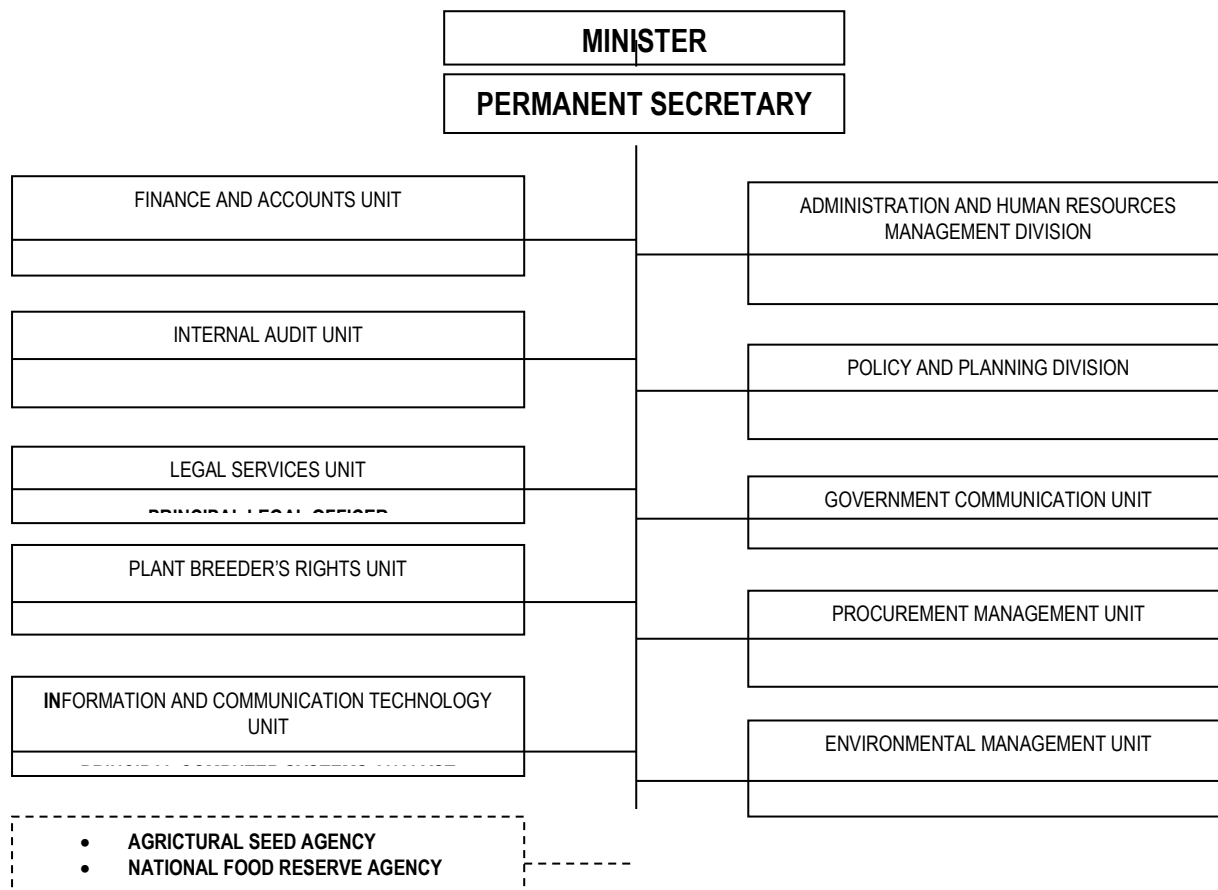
MINISTER

PERMANENT SECRETARY

FINANCE AND ACCOUNTS UNIT

INTERNAL AUDIT UNIT

LEGAL SERVICES UNIT

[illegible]

PLANT BREEDER'S RIGHTS UNIT

INFORMATION AND COMMUNICATION TECHNOLOGY UNIT

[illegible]

- AGRICTURAL SEED AGENCY
- NATIONAL FOOD RESERVE AGENCY

ADMINISTRATION AND HUMAN RESOURCES MANAGEMENT DIVISION

POLICY AND PLANNING DIVISION

GOVERNMENT COMMUNICATION UNIT

PROCUREMENT MANAGEMENT UNIT

ENVIRONMENTAL MANAGEMENT UNIT